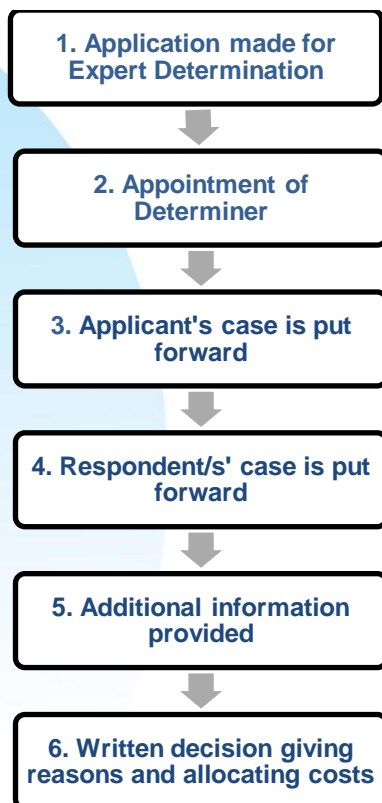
1. Application made for Expert Determination

2. Appointment of Determiner

3. Applicant's case is put forward

4. Respondent/s' case is put forward

5. Additional information provided

6. Written decision giving reasons and allocating costs